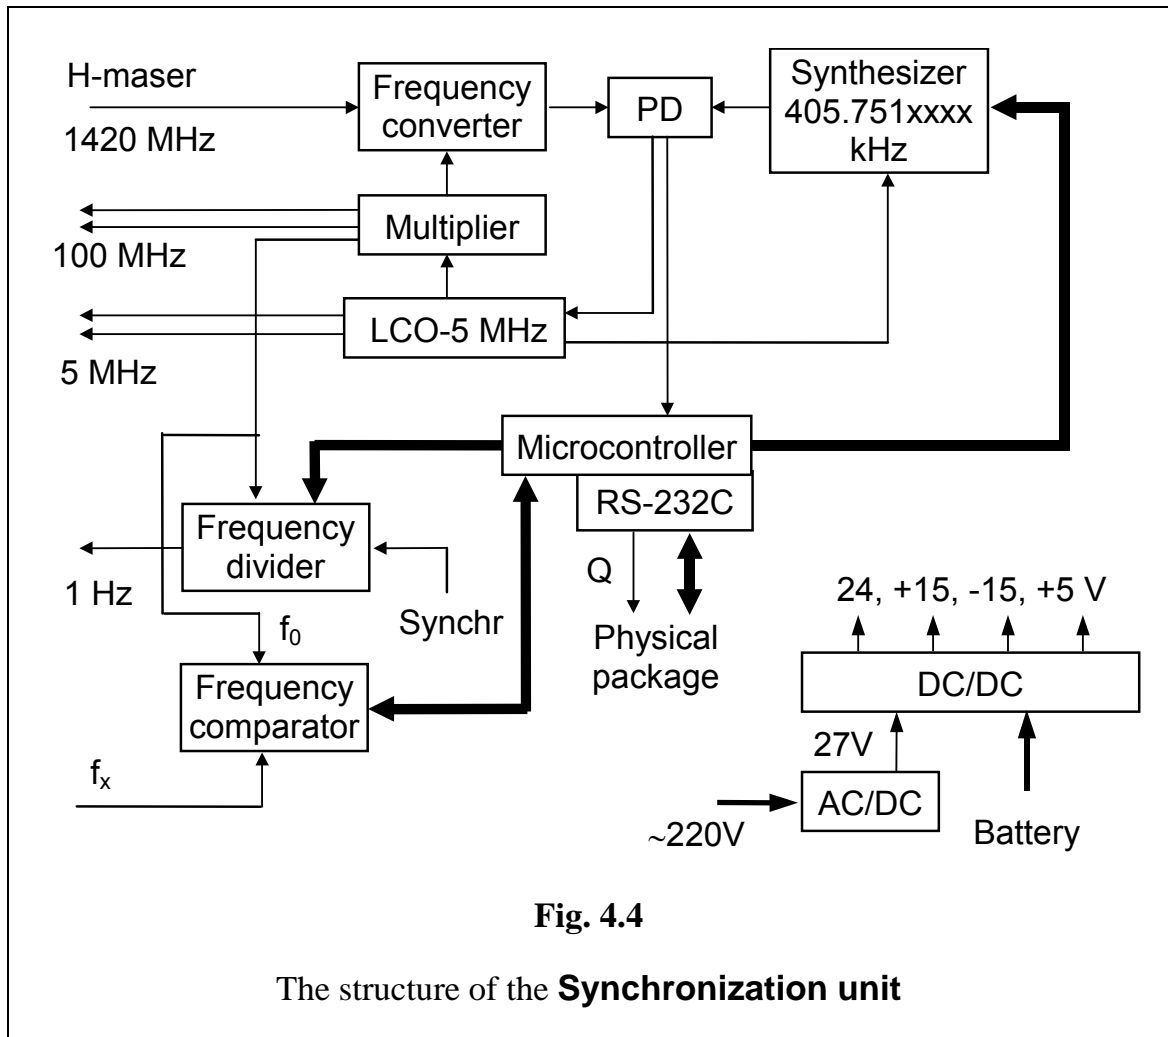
H-maser

1420 MHz

Frequency converter

PD

Synthesizer 405.751xxxx kHz

Multiplier

100 MHz

LCO-5 MHz

5 MHz

Microcontroller

RS-232C

Frequency divider

1 Hz

Synchr

Q

Physical package

24, +15, -15, +5 V

DC/DC

$f_0$

Frequency comparator

$f_x$

27V

AC/DC

~220V

Battery

**Fig. 4.4**

The structure of the **Synchronization unit**